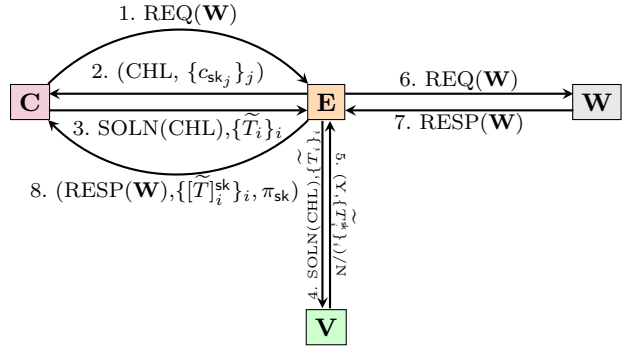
1. REQ($\mathbf{W}$)

2. (CHL, $\{c_{\mathsf{sk}_j}\}_j$)

3. SOLN(CHL),$\{\widetilde{T}_i\}_i$

8. (RESP($\mathbf{W}$),$\{[\widetilde{T}]_i^{\mathsf{sk}}\}_i, \pi_{\mathsf{sk}}$)

$\mathbf{C}$

$\mathbf{E}$

6. REQ($\mathbf{W}$)

7. RESP($\mathbf{W}$)

$\mathbf{W}$

4. SOLN(CHL),$\{\widetilde{T}_i\}_i$

5. (Y, $\{\widetilde{T}^*_i\}_i$)/N

$\mathbf{V}$